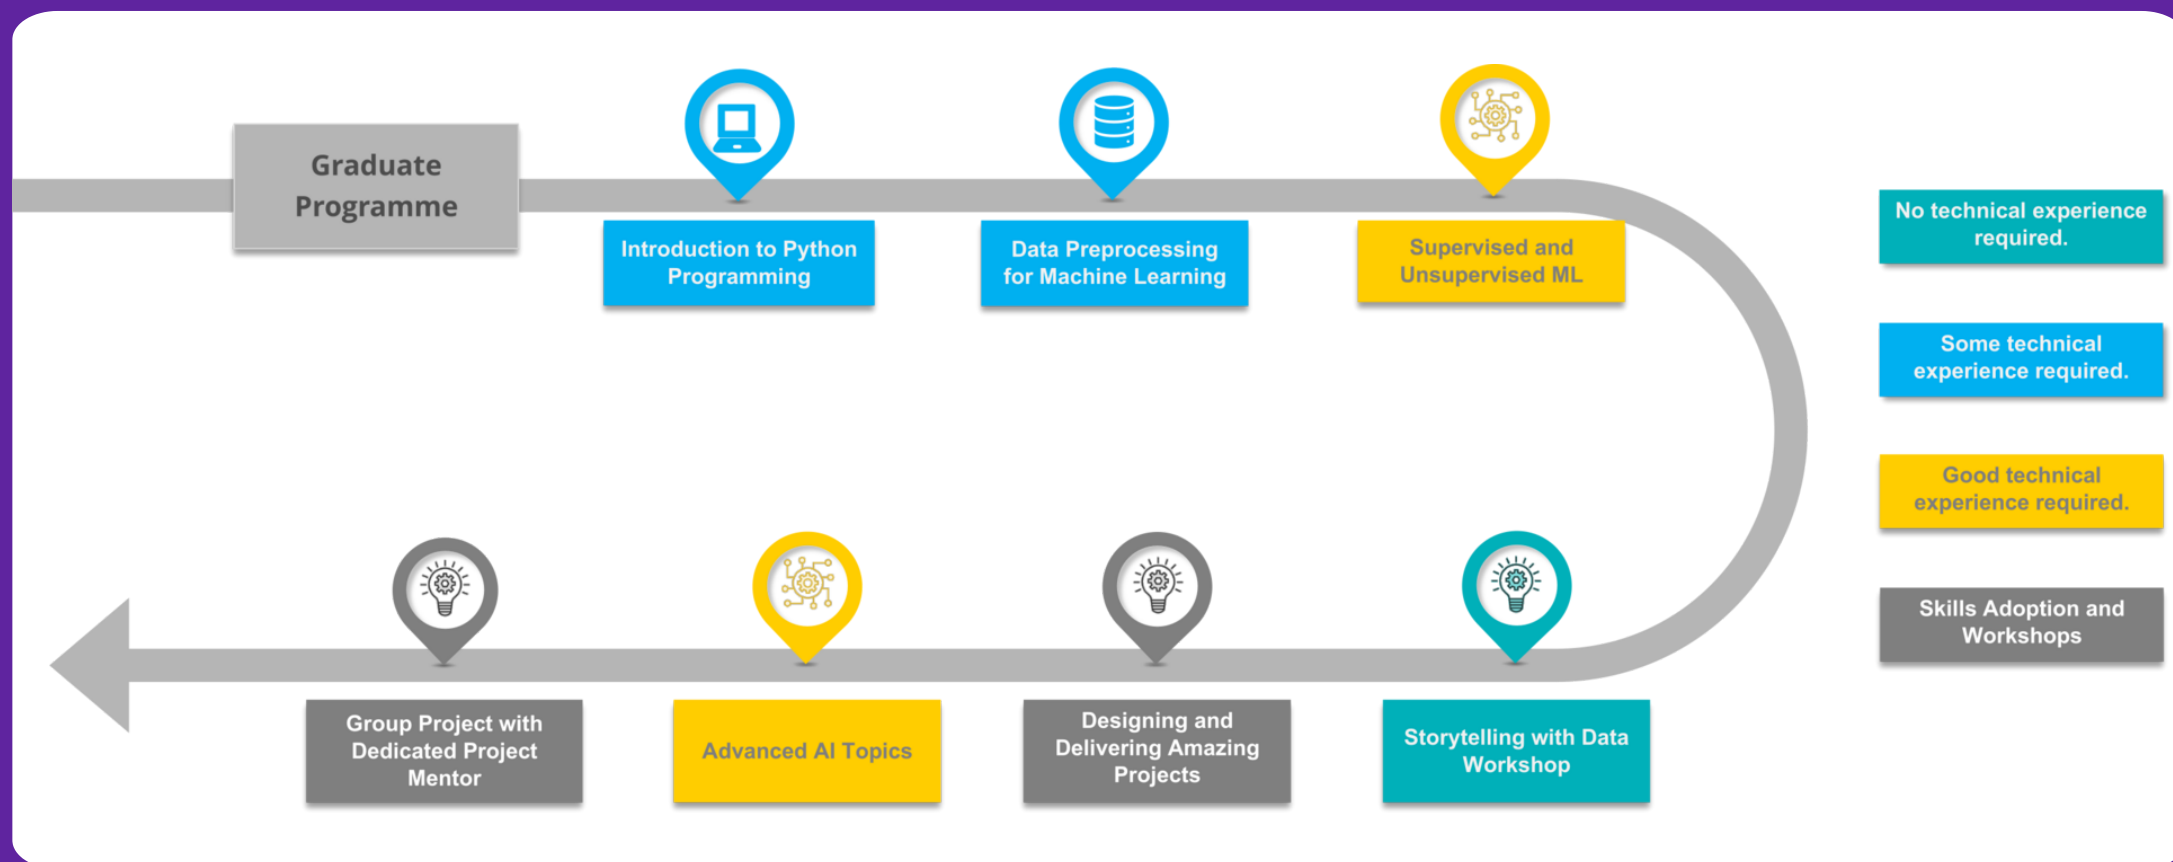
Graduate Programme

Introduction to Python Programming

Data Preprocessing for Machine Learning

Supervised and Unsupervised ML

Storytelling with Data Workshop

Designing and Delivering Amazing Projects

Advanced AI Topics

Group Project with Dedicated Project Mentor

No technical experience required.

Some technical experience required.

Good technical experience required.

Skills Adoption and Workshops